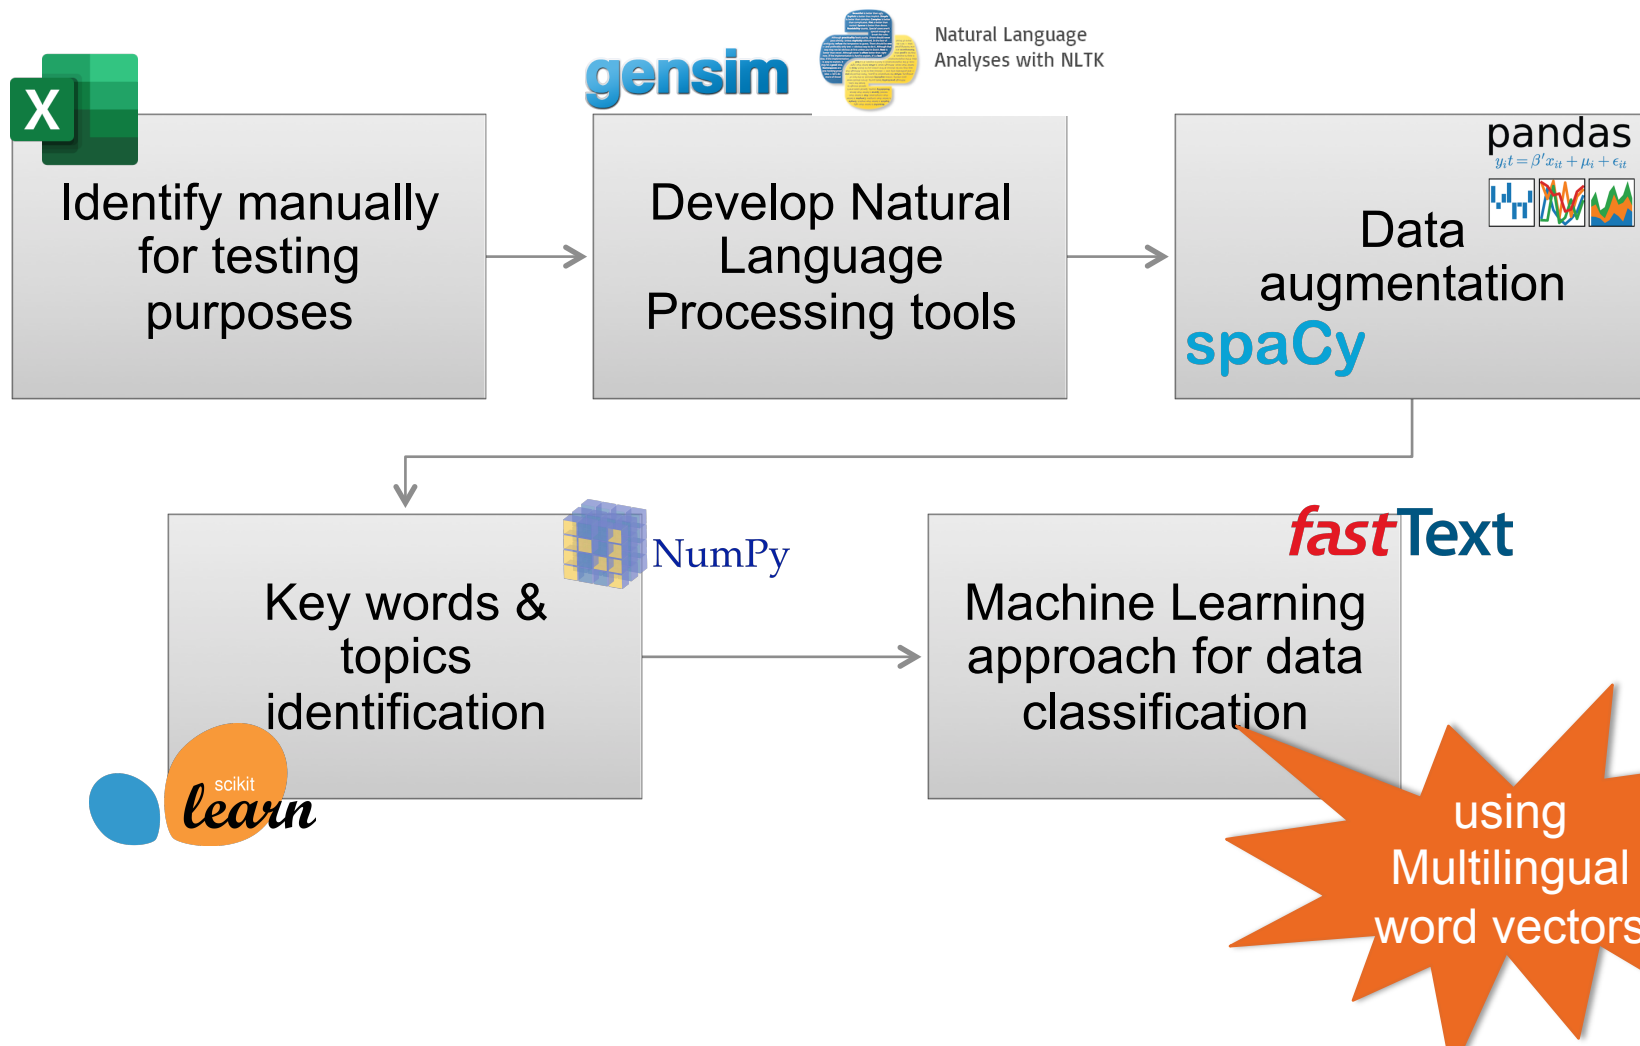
X

Identify manually for testing purposes

gensim

Natural Language Analyses with NLTK

Develop Natural Language Processing tools

pandas

$y_it = \beta' x_{it} + \mu_i + \epsilon_{it}$

Data augmentation

spaCy

NumPy

Key words & topics identification

scikit learn

fastText

Machine Learning approach for data classification

using Multilingual word vectors